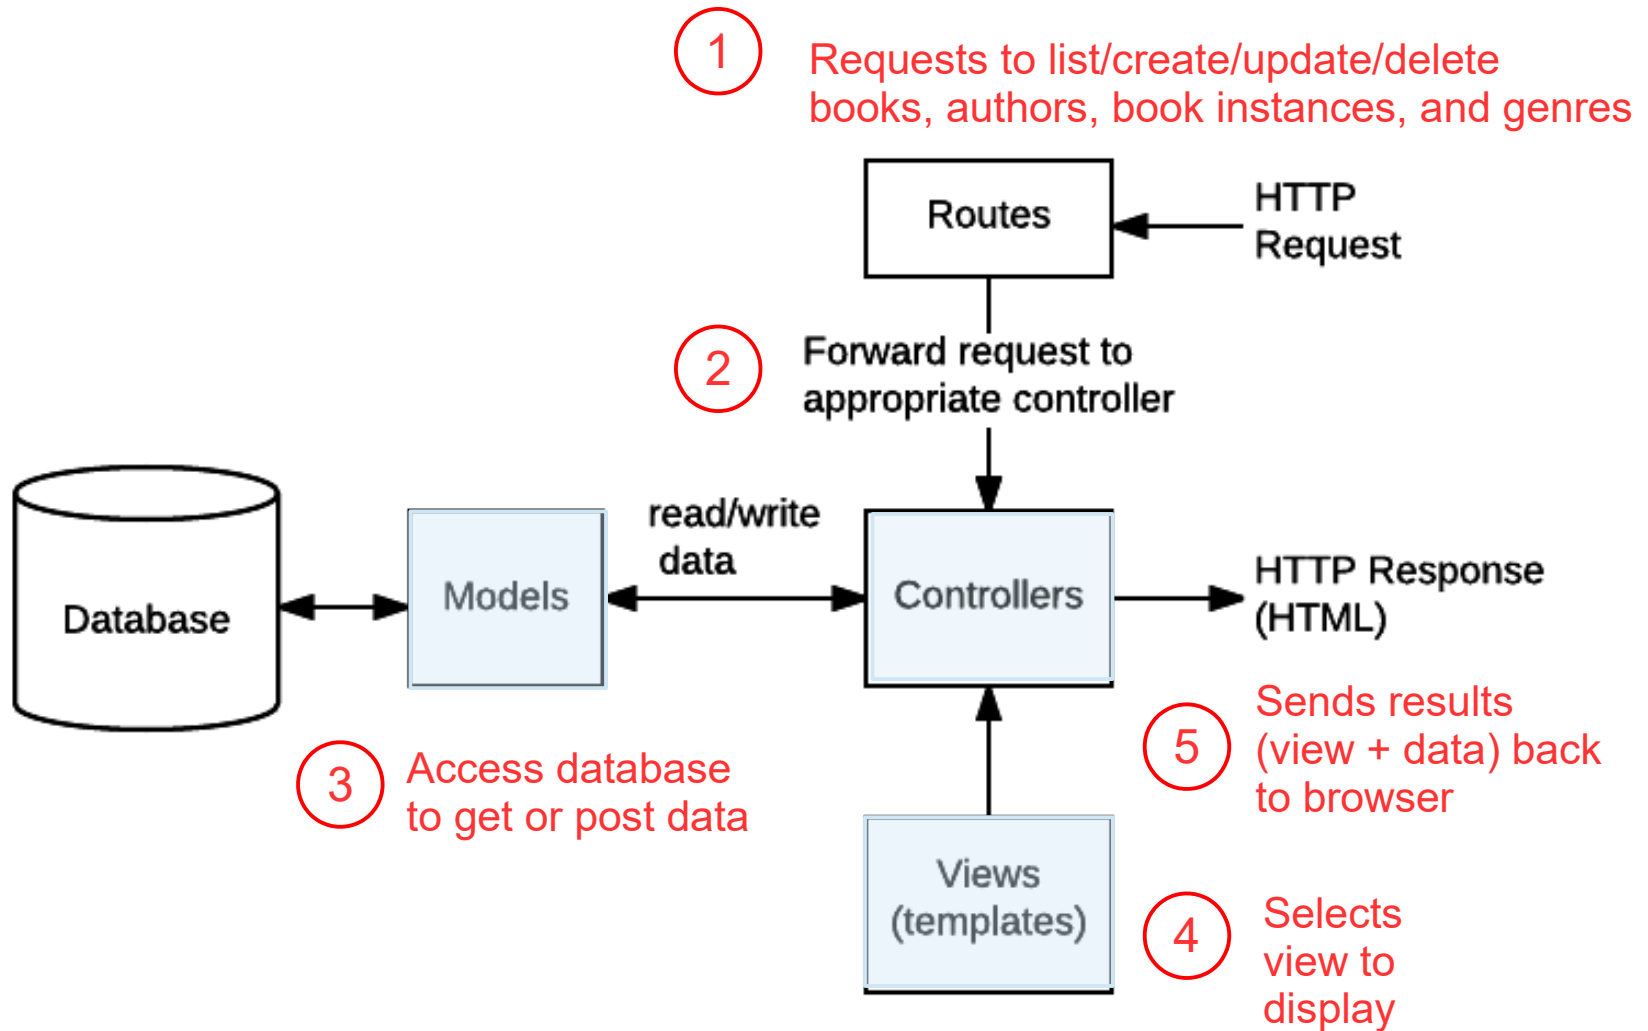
1 Requests to list/create/update/delete books, authors, book instances, and genres

Routes

HTTP Request

2 Forward request to appropriate controller

Database

Models

read/write data

Controllers

HTTP Response (HTML)

5 Sends results (view + data) back to browser

3 Access database to get or post data

Views (templates)

4 Selects view to display